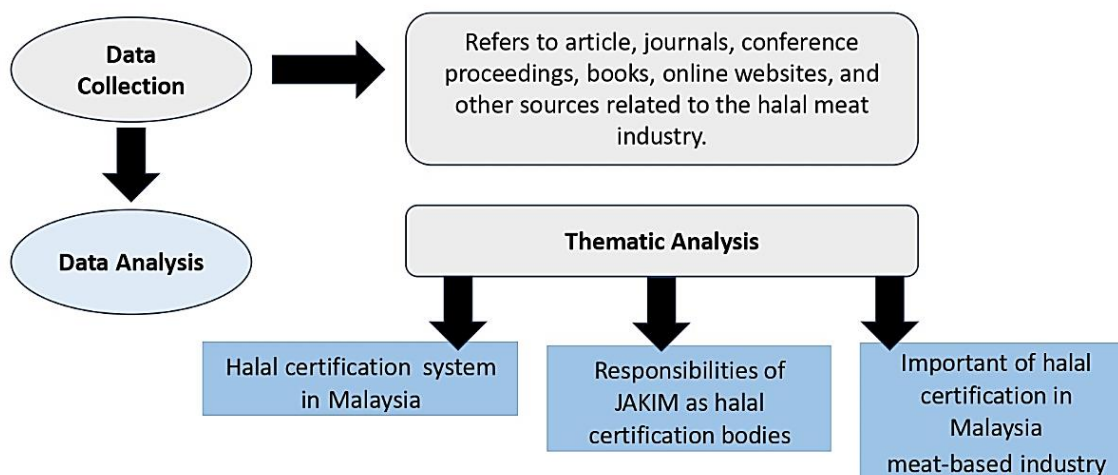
Data Collection

Refers to article, journals, conference proceedings, books, online websites, and other sources related to the halal meat industry.

Data Analysis

Thematic Analysis

Halal certification system in Malaysia

Responsibilities of JAKIM as halal certification bodies

Important of halal certification in Malaysia meat-based industry